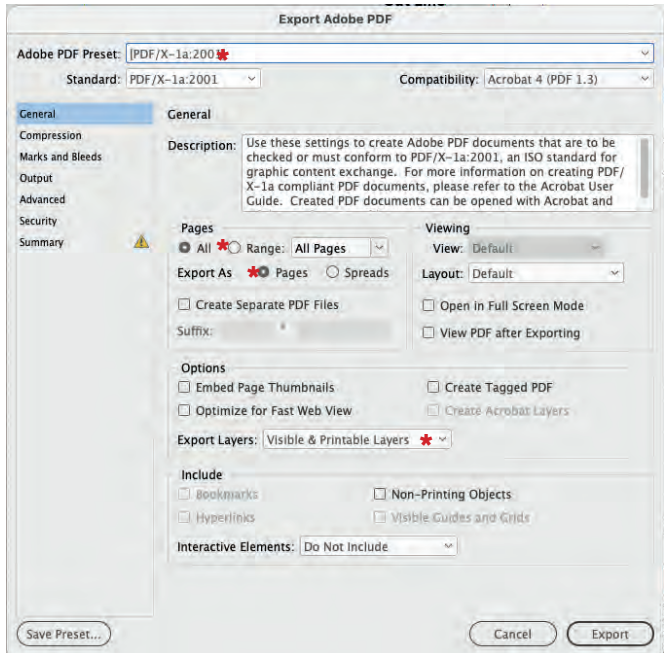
Export Adobe PDF

Adobe PDF Preset: [PDF/X-1a:2001]

Standard: PDF/X-1a:2001

Compatibility: Acrobat 4 (PDF 1.3)

General
Compression
Marks and Bleeds
Output
Advanced
Security
Summary

General

Description: Use these settings to create Adobe PDF documents that are to be checked or must conform to PDF/X-1a:2001, an ISO standard for graphic content exchange. For more information on creating PDF/X-1a compliant PDF documents, please refer to the Acrobat User Guide. Created PDF documents can be opened with Acrobat and

Pages
All
Range: All Pages
Export As Pages Spreads
Create Separate PDF Files
Suffix:

Viewing
View: Default
Layout: Default
Open in Full Screen Mode
View PDF after Exporting

Options
Embed Page Thumbnails
Create Tagged PDF
Optimize for Fast Web View
Create Acrobat Layers
Export Layers: Visible & Printable Layers

Include
Bookmarks
Non-Printing Objects
Hyperlinks
Visible Guides and Grids
Interactive Elements: Do Not Include

Save Preset...
Cancel
Export